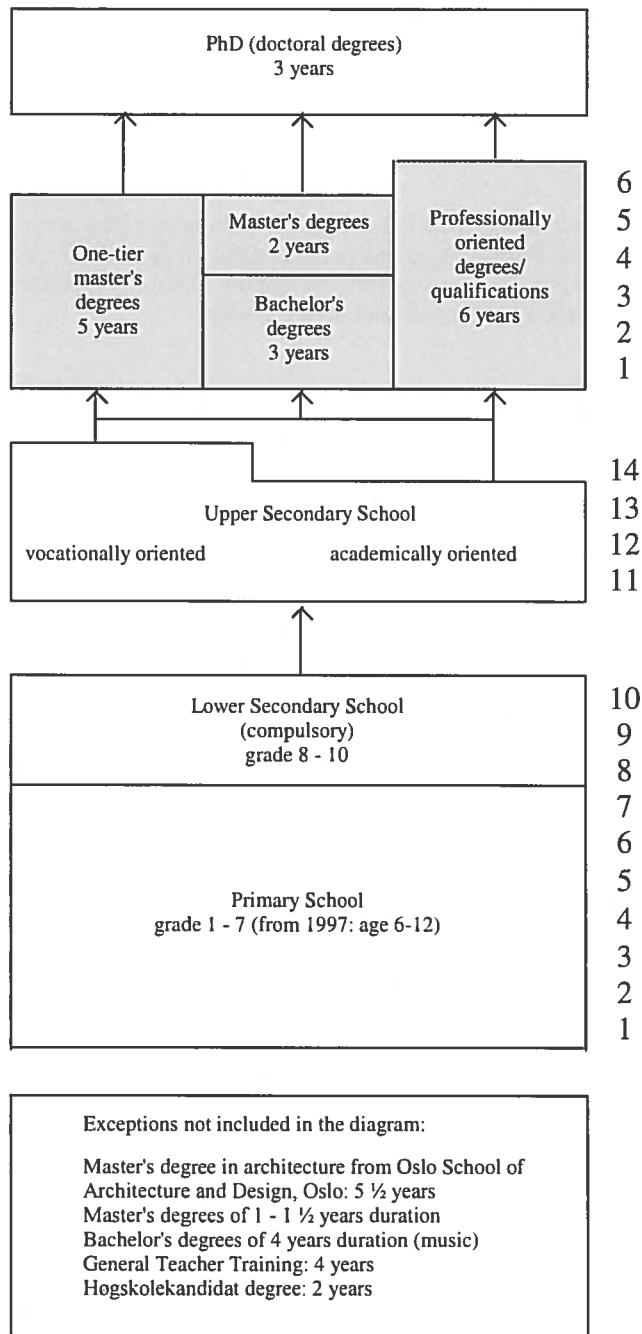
PhD (doctoral degrees)
3 years

One-tier master's degrees 5 years

Master's degrees 2 years

Bachelor's degrees 3 years

Professionally oriented degrees/ qualifications 6 years

6
5
4
3
2
1

Upper Secondary School

vocationally oriented

academically oriented

14
13
12
11

Lower Secondary School (compulsory) grade 8 - 10

Primary School grade 1 - 7 (from 1997: age 6-12)

10
9
8
7
6
5
4
3
2
1

Exceptions not included in the diagram:

Master's degree in architecture from Oslo School of Architecture and Design, Oslo: 5 ½ years
Master's degrees of 1 - 1 ½ years duration
Bachelor's degrees of 4 years duration (music)
General Teacher Training: 4 years
Høgskolekandidat degree: 2 years